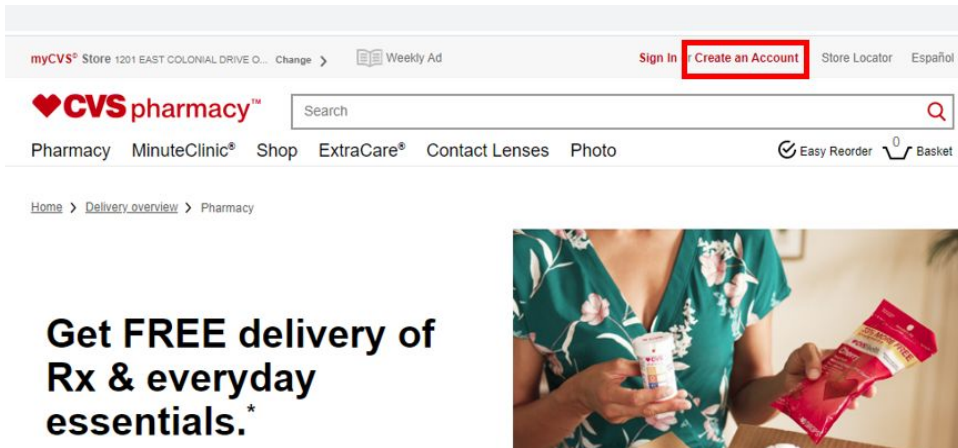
myCVS® Store 1201 EAST COLONIAL DRIVE O... Change >

Weekly Ad

Sign In r Create an Account

Store Locator

Español

CVS pharmacy™

Search

Pharmacy MinuteClinic® Shop ExtraCare® Contact Lenses Photo

Easy Reorder

0 Basket

Home > Delivery overview > Pharmacy

Get FREE delivery of Rx & everyday essentials.*